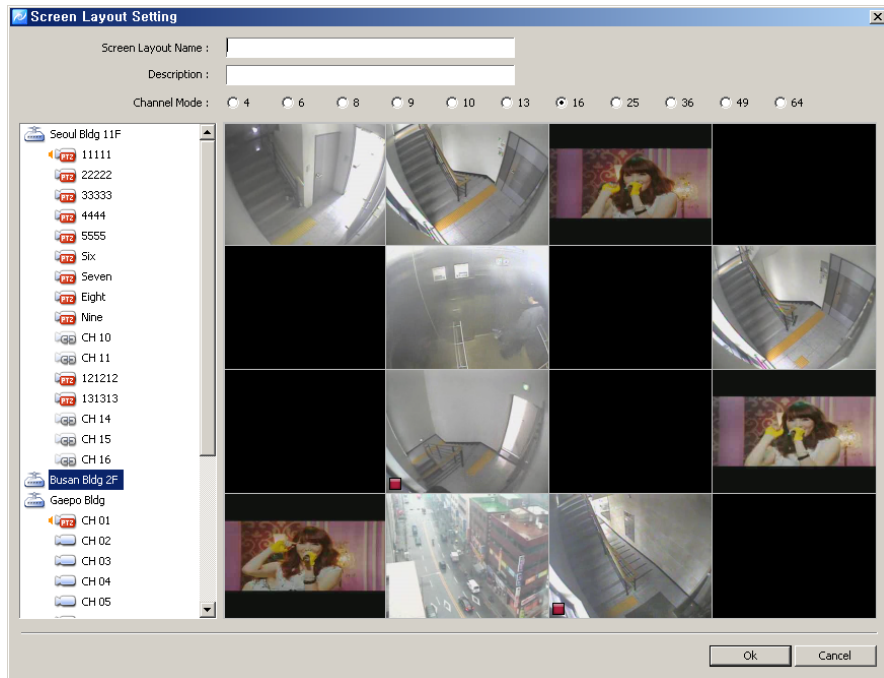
Screen Layout Setting

Screen Layout Name :

Description :

Channel Mode : 4 6 8 9 10 13 16 25 36 49 64

Seoul Bldg 11F
PTZ 11111
PTZ 22222
PTZ 33333
PTZ 4444
PTZ 5555
PTZ Six
PTZ Seven
PTZ Eight
PTZ Nine
CH 10
CH 11
PTZ 121212
PTZ 131313
CH 14
CH 15
CH 16
Busan Bldg 2F
Gaepo Bldg
PTZ CH 01
CH 02
CH 03
CH 04
CH 05

Ok Cancel